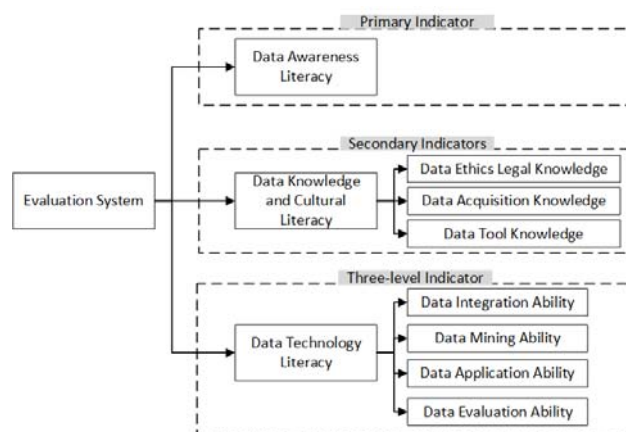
Primary Indicator

Evaluation System

Data Awareness Literacy

Secondary Indicators

Data Knowledge and Cultural Literacy

Data Ethics Legal Knowledge

Data Acquisition Knowledge

Data Tool Knowledge

Three-level Indicator

Data Technology Literacy

Data Integration Ability

Data Mining Ability

Data Application Ability

Data Evaluation Ability